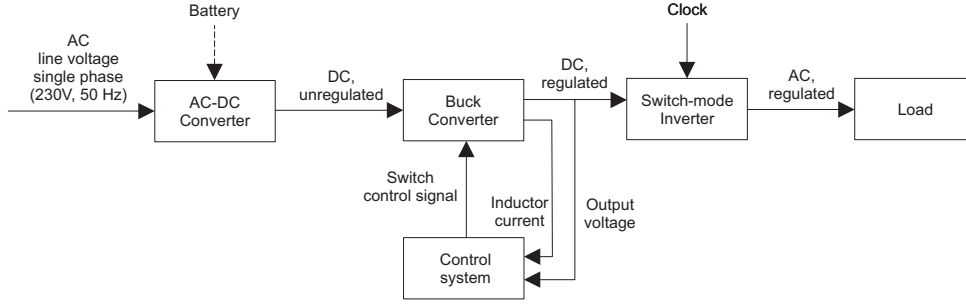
Battery

Clock

AC line voltage single phase (230V, 50 Hz)

AC-DC Converter

DC, unregulated

Buck Converter

DC, regulated

Switch-mode Inverter

AC, regulated

Load

Switch control signal

Inductor current

Output voltage

Control system